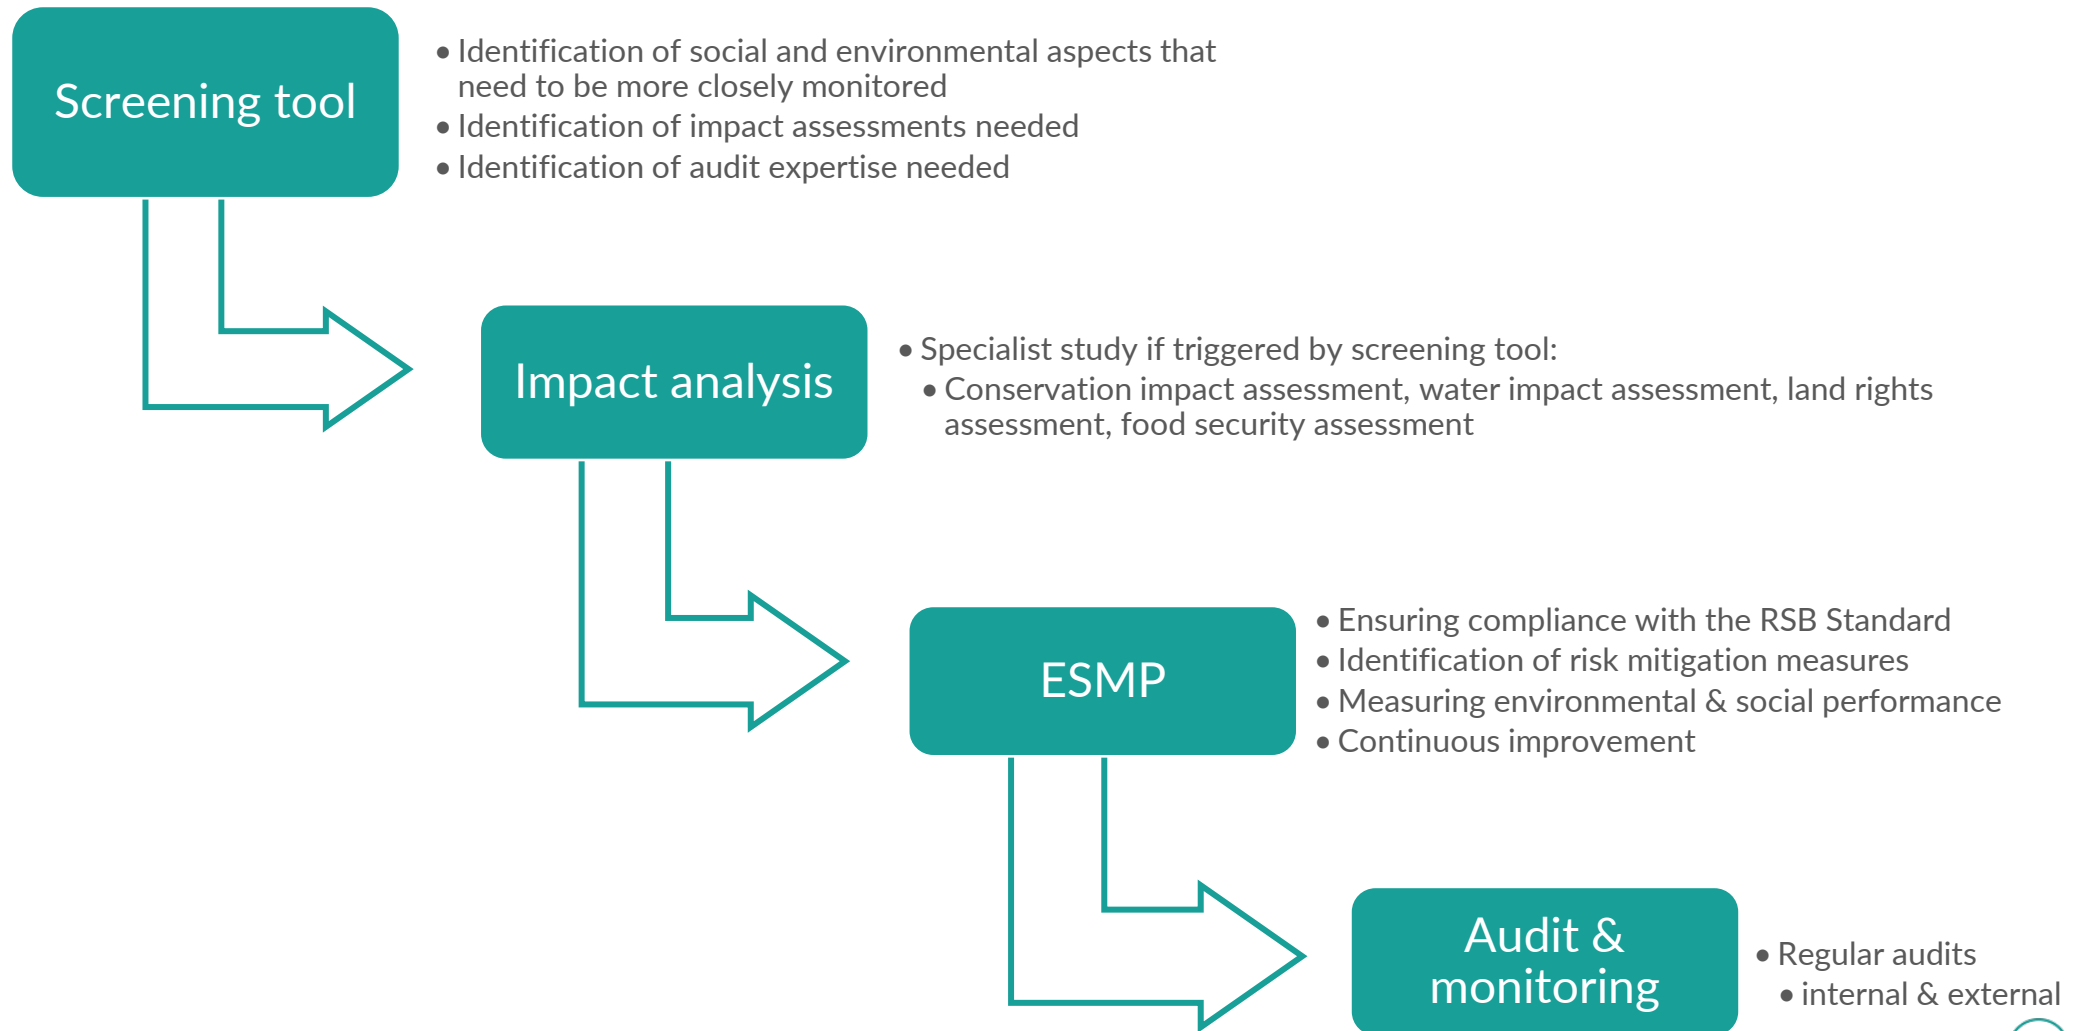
Screening tool

• Identification of social and environmental aspects that need to be more closely monitored
• Identification of impact assessments needed
• Identification of audit expertise needed

Impact analysis

• Specialist study if triggered by screening tool:
• Conservation impact assessment, water impact assessment, land rights assessment, food security assessment

ESMP

• Ensuring compliance with the RSB Standard
• Identification of risk mitigation measures
• Measuring environmental & social performance
• Continuous improvement

Audit & monitoring

• Regular audits
• internal & external